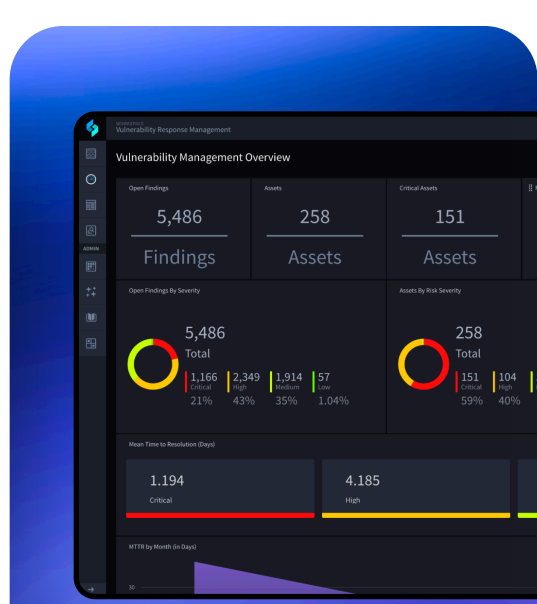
WORKSPACE
Vulnerability Response Management

ADMIN

Vulnerability Management Overview

Open Findings
5,486
Findings

Assets
258
Assets

Critical Assets
151
Assets

Open Findings By Severity
5,486
Total
1,166 Critical 21%
2,349 High 43%
1,914 Medium 35%
57 Low 1.04%

Assets By Risk Severity
258
Total
151 Critical 59%
104 High 40%

Mean Time to Resolution (Days)
1.194
Critical
4.185
High

MTTR by Month (in Days)
30